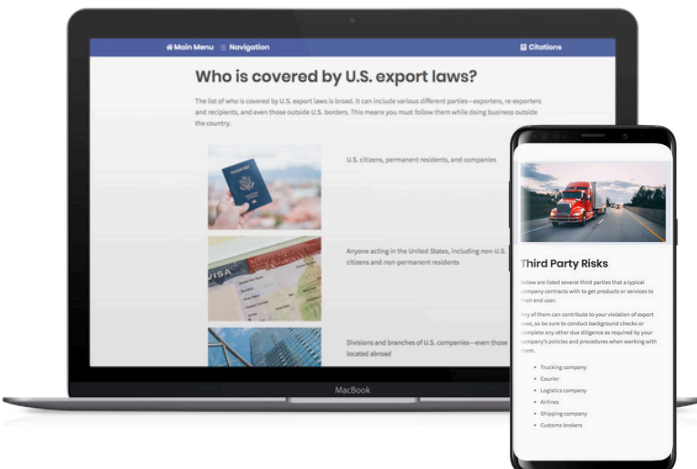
Main Menu Navigation Citations

Who is covered by U.S. export laws?

The list of who is covered by U.S. export laws is broad. It can include various different parties—exporters, re-exporters and recipients, and even those outside U.S. borders. This means you must follow them while doing business outside the country.

U.S. citizens, permanent residents, and companies

VISA

Anyone acting in the United States, including non-U.S. citizens and non-permanent residents

Divisions and branches of U.S. companies—even those located abroad

MacBook

Third Party Risks

Below are listed several third parties that a typical company contracts with to get products or services to their end user.

Any of them can contribute to your violation of export laws, so be sure to conduct background checks or complete any other due diligence as required by your company's policies and procedures when working with them.

- Trucking company
- Courier
- Logistics company
- Airlines
- Shipping company
- Customs brokers